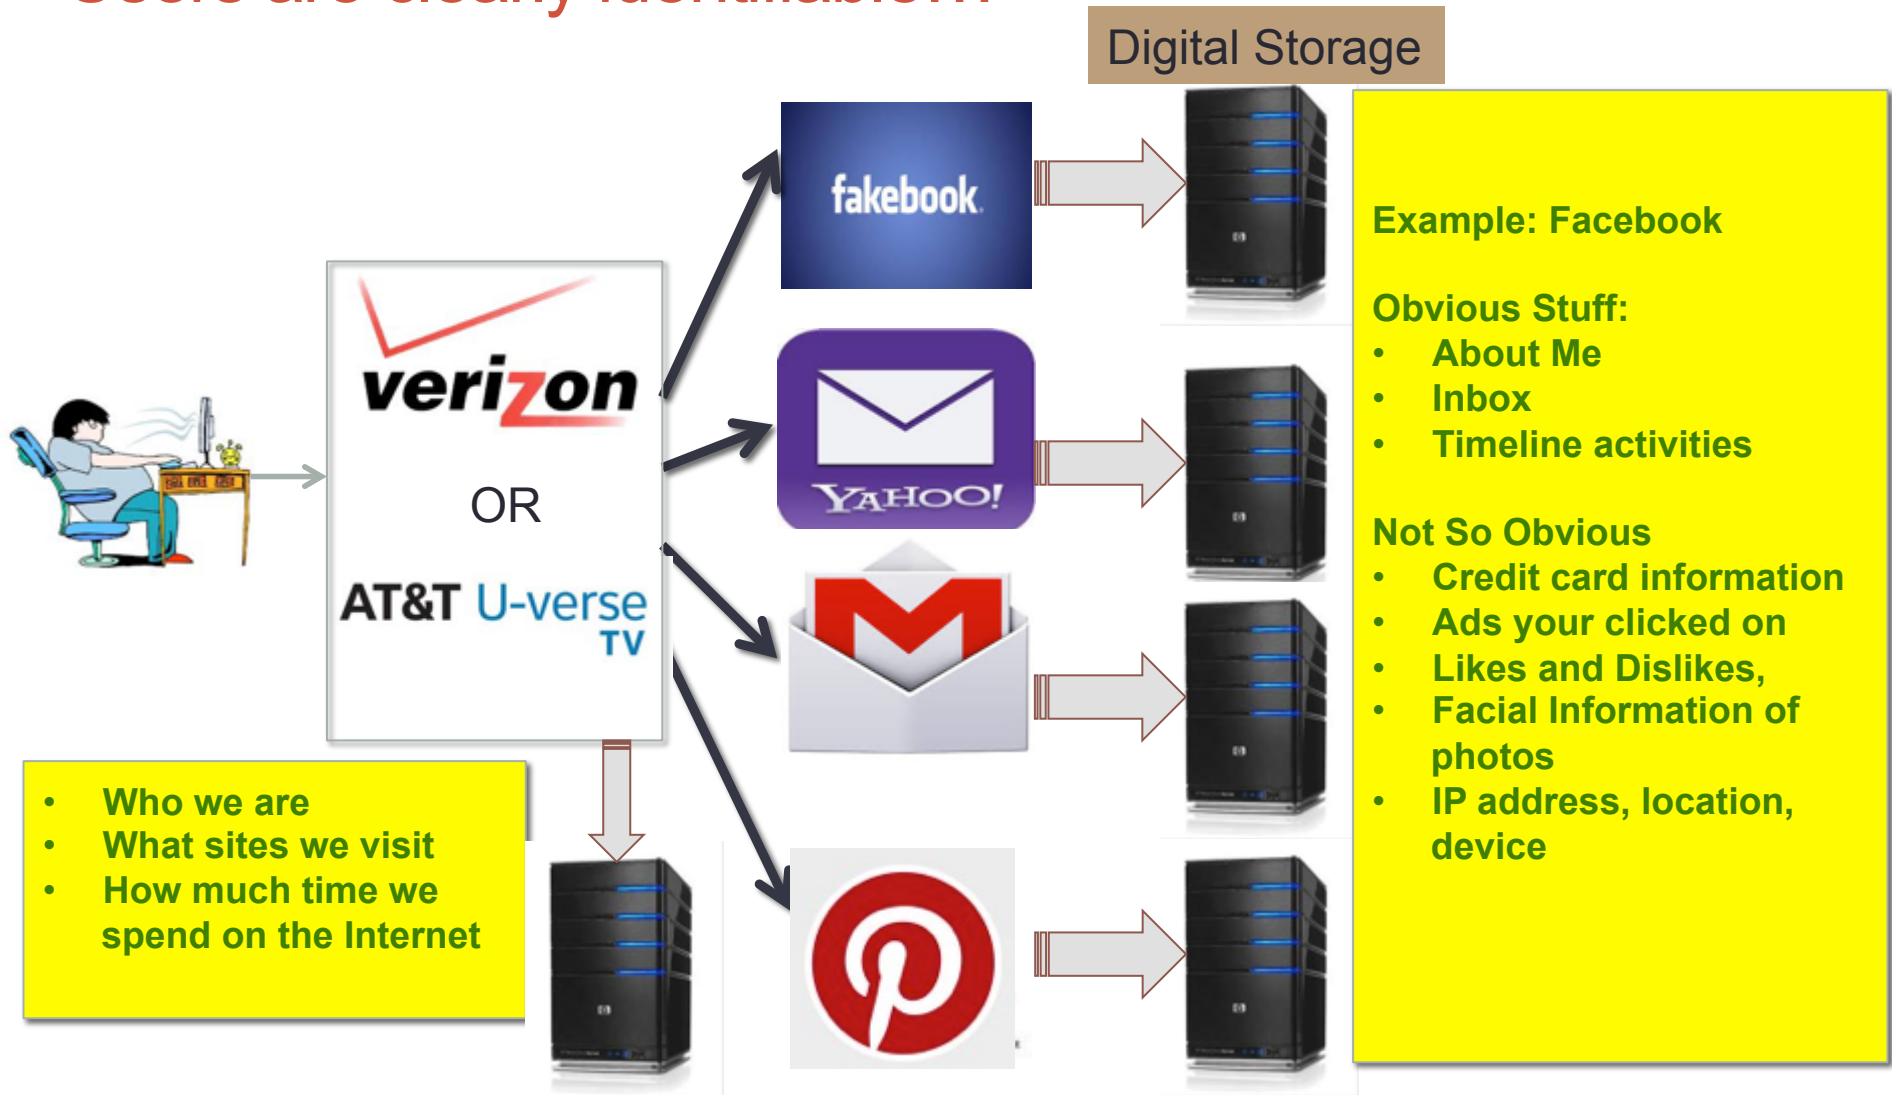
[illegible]

Digital Storage

verizon

OR

AT&T U-verse TV

fakebook

YAHOO!

Example: Facebook

Obvious Stuff:
• About Me
• Inbox
• Timeline activities

Not So Obvious
• Credit card information
• Ads your clicked on
• Likes and Dislikes,
• Facial Information of photos
• IP address, location, device

• Who we are
• What sites we visit
• How much time we spend on the Internet